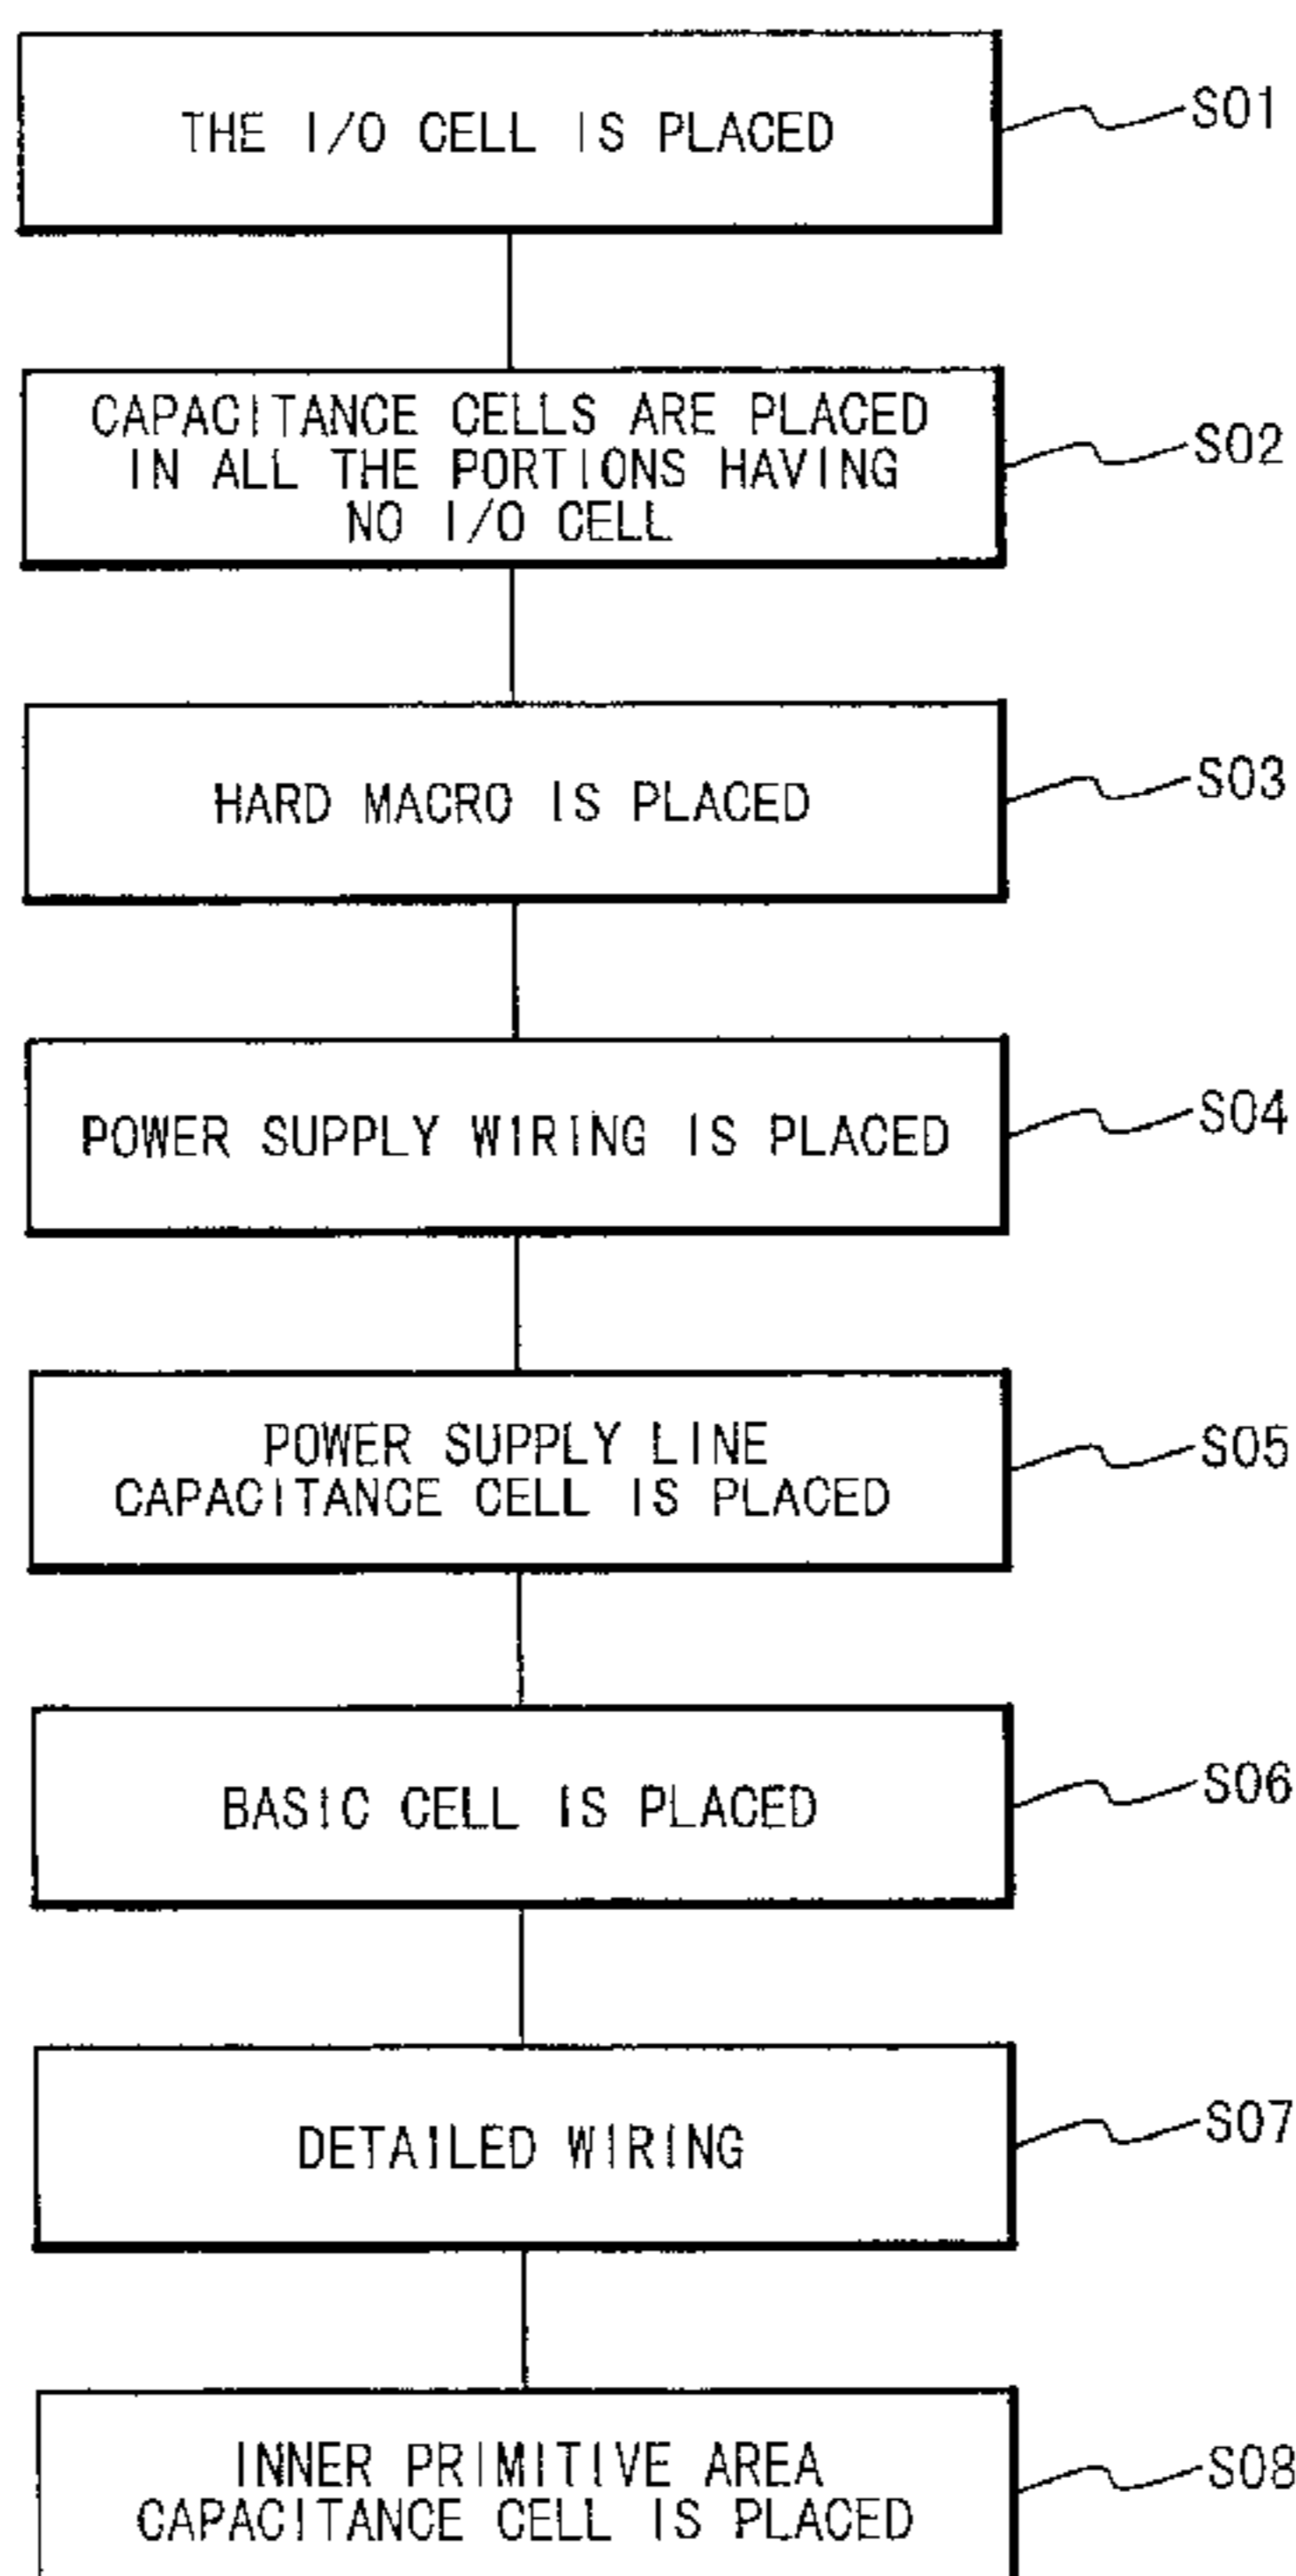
THE I/O CELL IS PLACED

S01

CAPACITANCE CELLS ARE PLACED IN ALL THE PORTIONS HAVING NO I/O CELL

S02

HARD MACRO IS PLACED

S03

POWER SUPPLY WIRING IS PLACED

S04

POWER SUPPLY LINE CAPACITANCE CELL IS PLACED

S05

BASIC CELL IS PLACED

S06

DETAILED WIRING

S07

INNER PRIMITIVE AREA CAPACITANCE CELL IS PLACED

S08